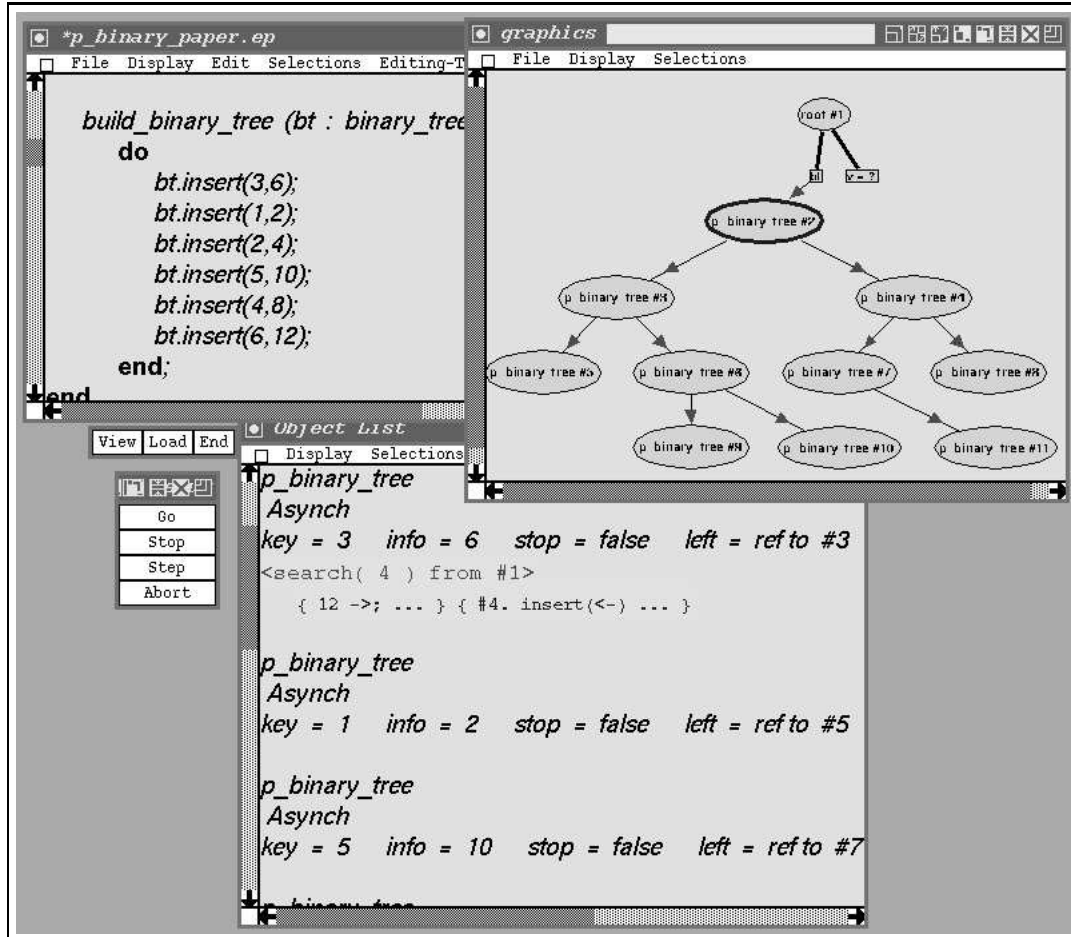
*p_binary_paper.ep
File Display Edit Selections Editing-T

build_binary_tree (bt : binary_tree
do
bt.insert(3,6);
bt.insert(1,2);
bt.insert(2,4);
bt.insert(5,10);
bt.insert(4,8);
bt.insert(6,12);
end;
end

graphics
File Display Selections

root #1
bt
v = ?
p binary tree #2
p binary tree #3
p binary tree #4
p binary tree #5
p binary tree #6
p binary tree #7
p binary tree #8
p binary tree #9
p binary tree #10
p binary tree #11

View Load End

Go
Stop
Step
Abort

Object List
Display Selections

p_binary_tree
Asynch
key = 3 info = 6 stop = false left = ref to #3
<search( 4 ) from #1>
{ 12 ->; ... } { #4. insert(<-) ... }

p_binary_tree
Asynch
key = 1 info = 2 stop = false left = ref to #5

p_binary_tree
Asynch
key = 5 info = 10 stop = false left = ref to #7

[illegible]